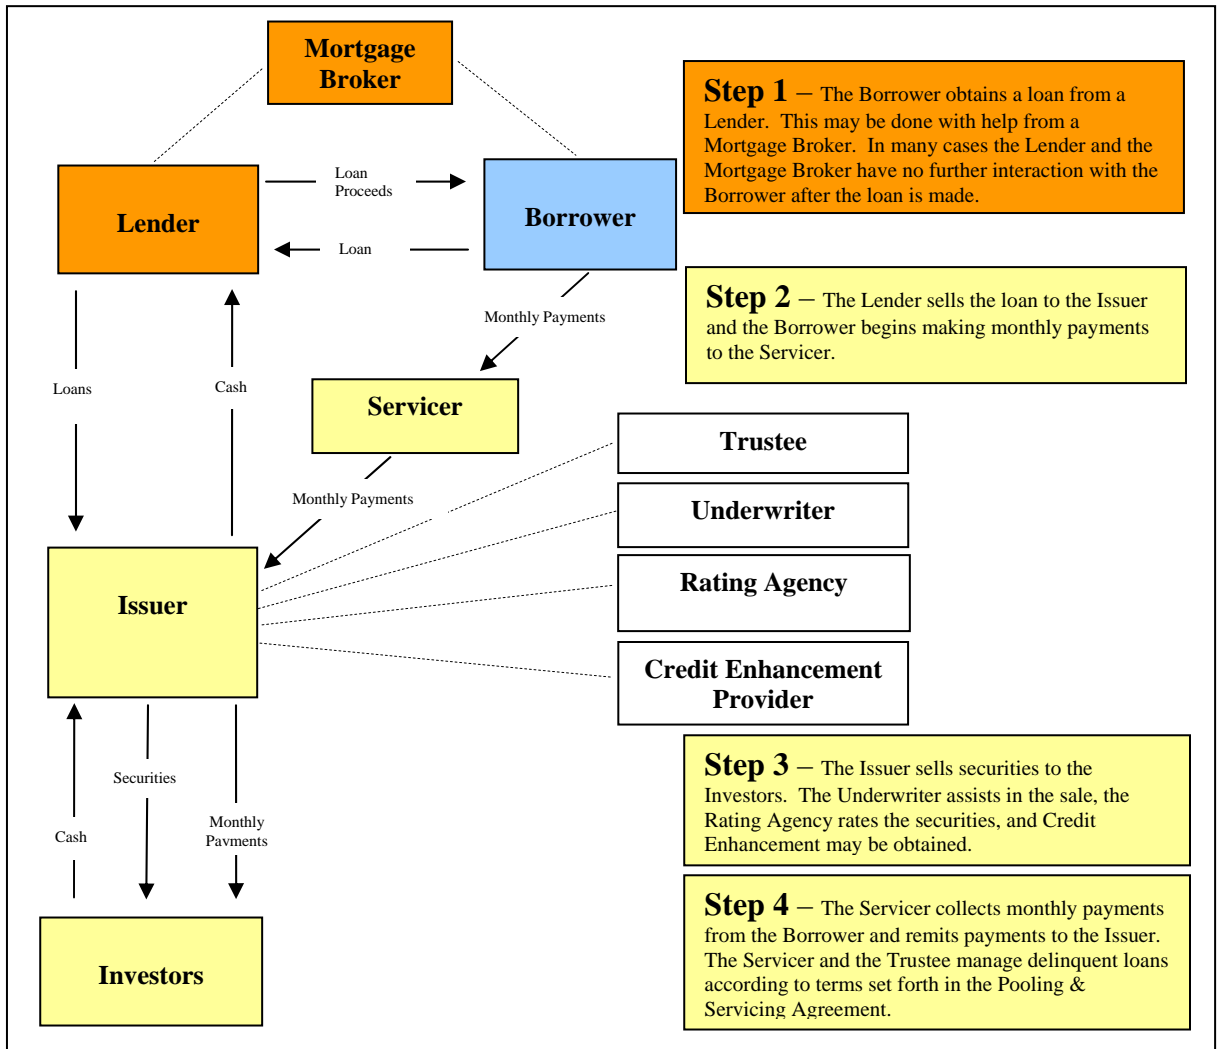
Mortgage Broker

Step 1 – The Borrower obtains a loan from a Lender. This may be done with help from a Mortgage Broker. In many cases the Lender and the Mortgage Broker have no further interaction with the Borrower after the loan is made.

Lender

Loan Proceeds

Borrower

Loan

Step 2 – The Lender sells the loan to the Issuer and the Borrower begins making monthly payments to the Servicer.

Monthly Payments

Loans

Cash

Servicer

Trustee

Monthly Payments

Underwriter

Issuer

Rating Agency

Credit Enhancement Provider

Securities

Step 3 – The Issuer sells securities to the Investors. The Underwriter assists in the sale, the Rating Agency rates the securities, and Credit Enhancement may be obtained.

Cash

Monthly Payments

Step 4 – The Servicer collects monthly payments from the Borrower and remits payments to the Issuer. The Servicer and the Trustee manage delinquent loans according to terms set forth in the Pooling & Servicing Agreement.

Investors